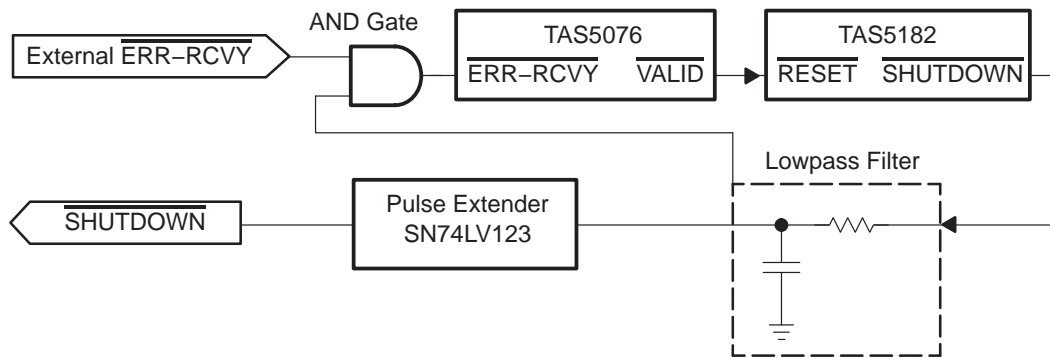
AND Gate

External $\overline{\text{ERR–RCVY}}$

TAS5076

$\overline{\text{ERR–RCVY}}$ $\overline{\text{VALID}}$

TAS5182

$\overline{\text{RESET}}$ $\overline{\text{SHUTDOWN}}$

Lowpass Filter

$\overline{\text{SHUTDOWN}}$

Pulse Extender
SN74LV123